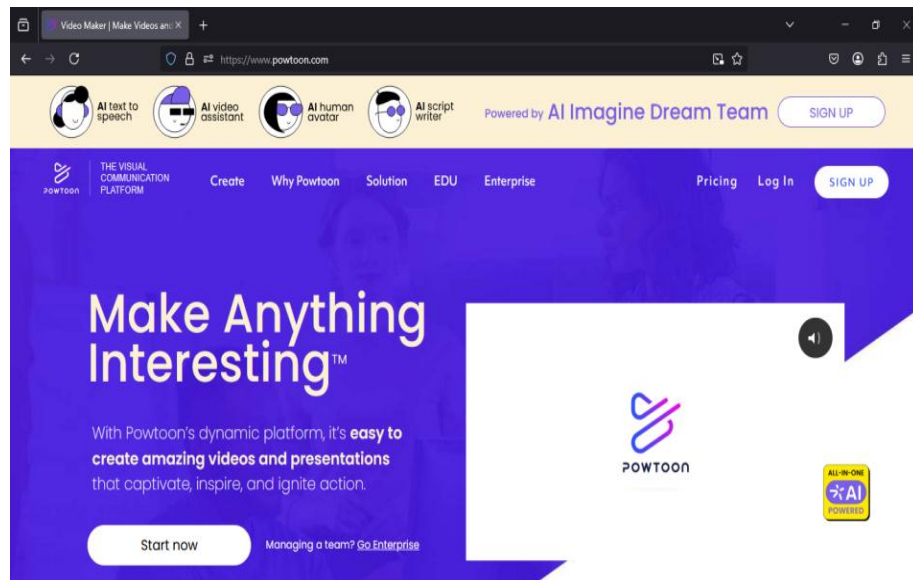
Video Maker | Make Videos and

https://www.powtoon.com

AI text to speech

AI video assistant

AI human avatar

AI script writer

Powered by AI Imagine Dream Team

SIGN UP

POWTOON

THE VISUAL COMMUNICATION PLATFORM

Create

Why Powtoon

Solution

EDU

Enterprise

Pricing

Log In

SIGN UP

Make Anything Interesting™

With Powtoon's dynamic platform, it's easy to create amazing videos and presentations that captivate, inspire, and ignite action.

Start now

Managing a team? Go Enterprise

POWTOON

ALL-IN-ONE AI POWERED